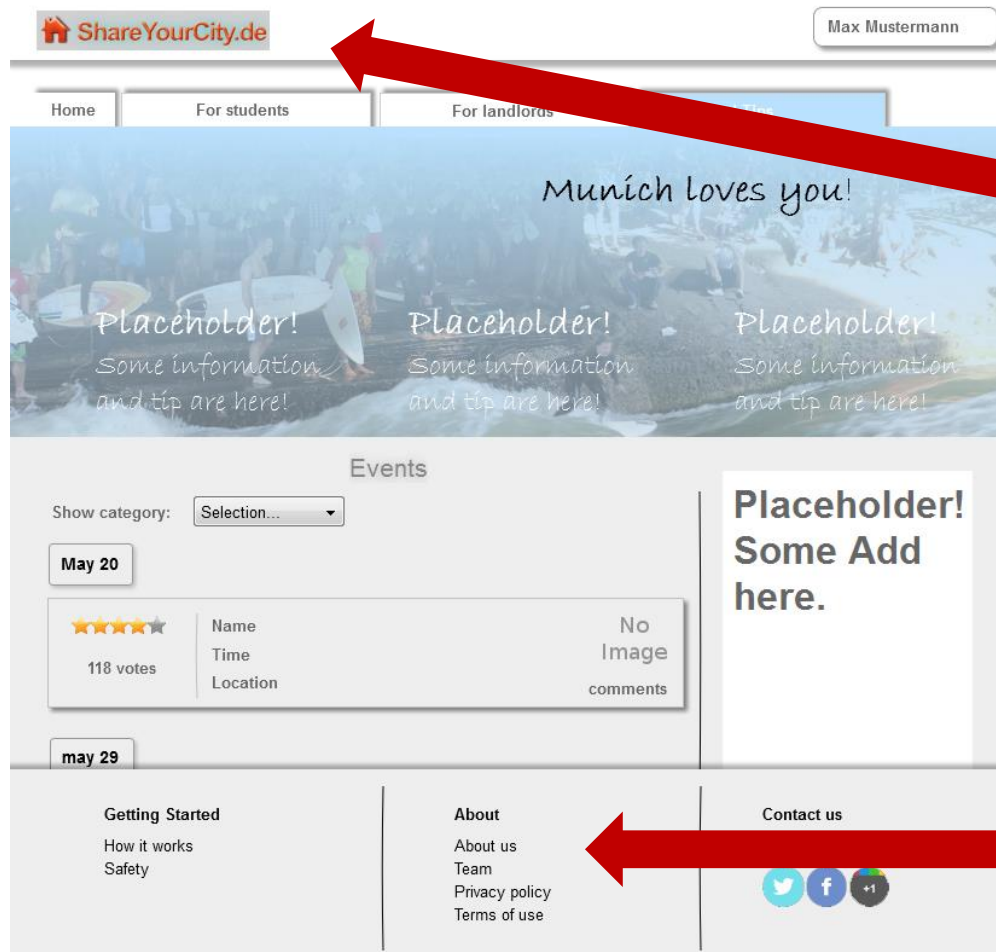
ShareYourCity.de

Max Mustermann

Home
For students
For landlords
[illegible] Tips

Munich loves you!

Placeholder!
Some information and tip are here!

Placeholder!
Some information and tip are here!

Placeholder!
Some information and tip are here!

Events

Show category: Selection...

May 20

118 votes

Name
Time
Location

No Image

comments

may 29

Placeholder! Some Add here.

Getting Started
How it works
Safety

About
About us
Team
Privacy policy
Terms of use

Contact us

+1